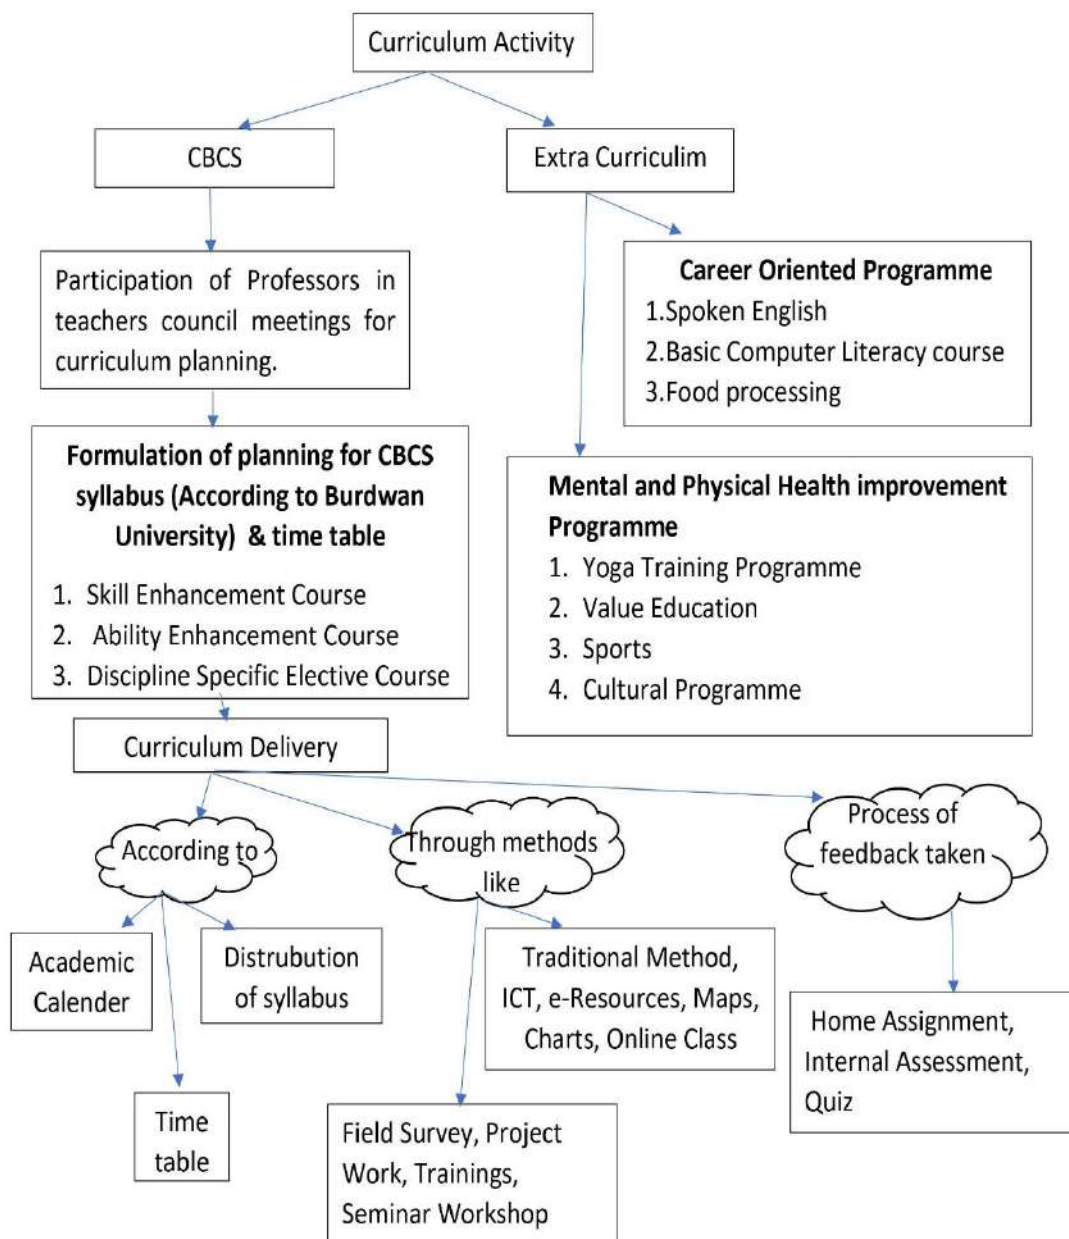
Curriculum Activity

CBCS

Extra Curriculim

Participation of Professors in teachers council meetings for curriculum planning.

Career Oriented Programme
1.Spoken English
2.Basic Computer Literacy course
3.Food processing

Formulation of planning for CBCS syllabus (According to Burdwan University) & time table
1. Skill Enhancement Course
2. Ability Enhancement Course
3. Discipline Specific Elective Course

Mental and Physical Health improvement Programme
1. Yoga Training Programme
2. Value Education
3. Sports
4. Cultural Programme

Curriculum Delivery

According to

Through methods like

Process of feedback taken

Academic Calender

Distrubution of syllabus

Time table

Traditional Method, ICT, e-Resources, Maps, Charts, Online Class

Field Survey, Project Work, Trainings, Seminar Workshop

Home Assignment, Internal Assessment, Quiz